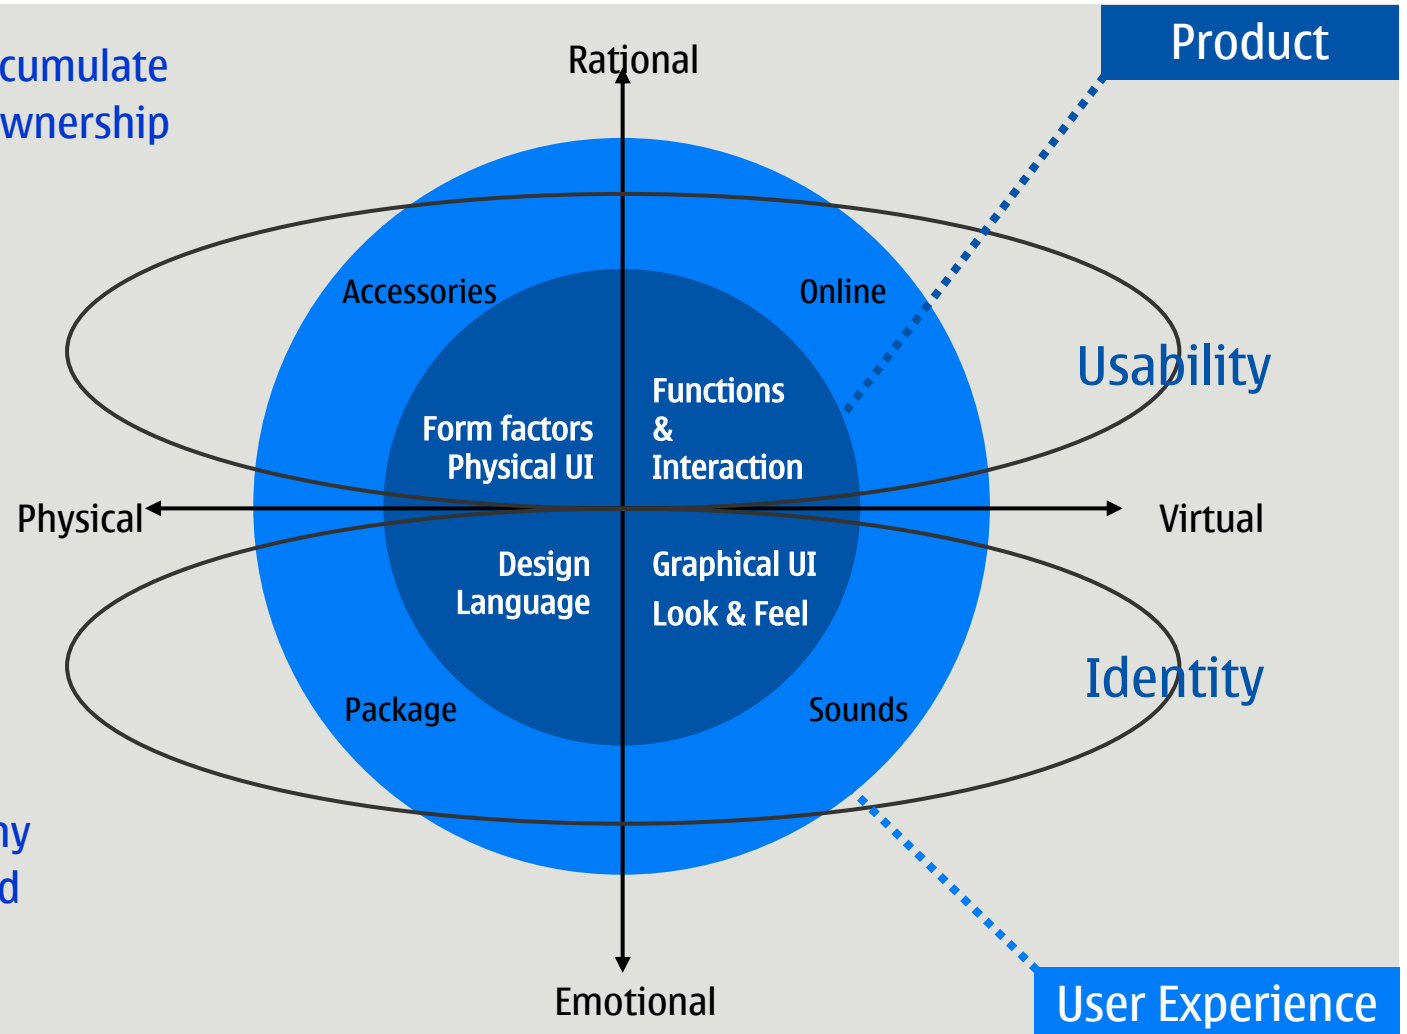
cumulate
wnership

Product

Rational

Accessories

Online

Usability

Form factors
Physical UI

Functions
&
Interaction

Physical

Virtual

Design
Language

Graphical UI
Look & Feel

Identity

Package

Sounds

ny
d

Emotional

User Experience